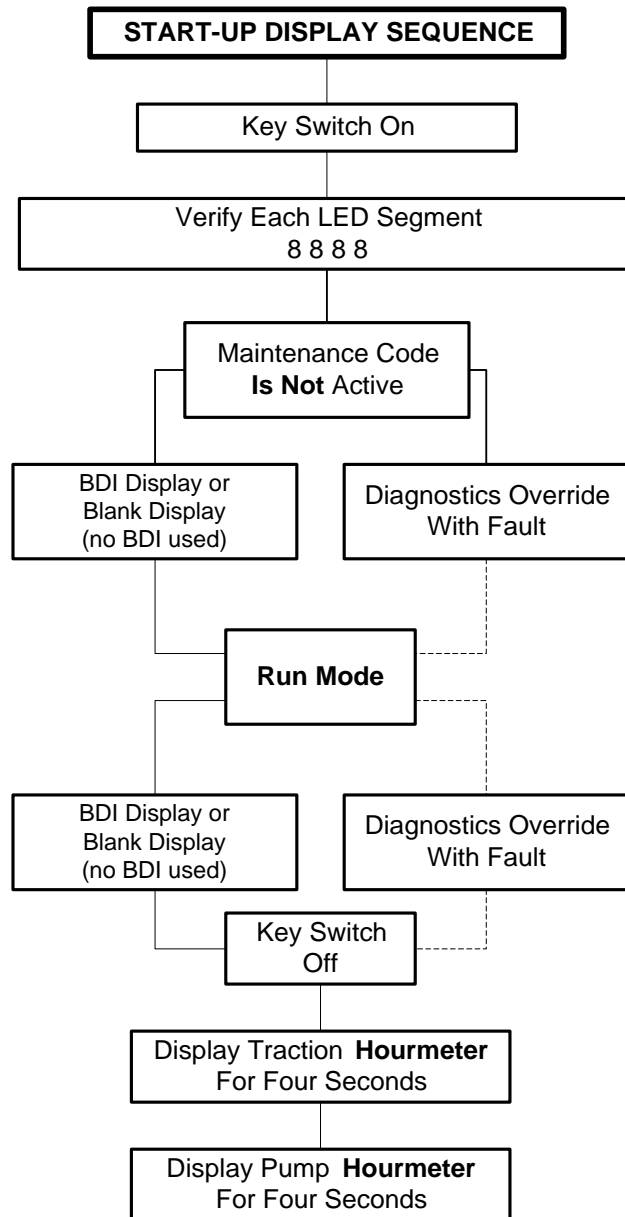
START-UP DISPLAY SEQUENCE

Key Switch On

Verify Each LED Segment
8 8 8 8

Maintenance Code
**Is Not** Active

BDI Display or
Blank Display
(no BDI used)

Diagnostics Override
With Fault

**Run Mode**

BDI Display or
Blank Display
(no BDI used)

Diagnostics Override
With Fault

Key Switch
Off

Display Traction **Hourmeter**
For Four Seconds

Display Pump **Hourmeter**
For Four Seconds